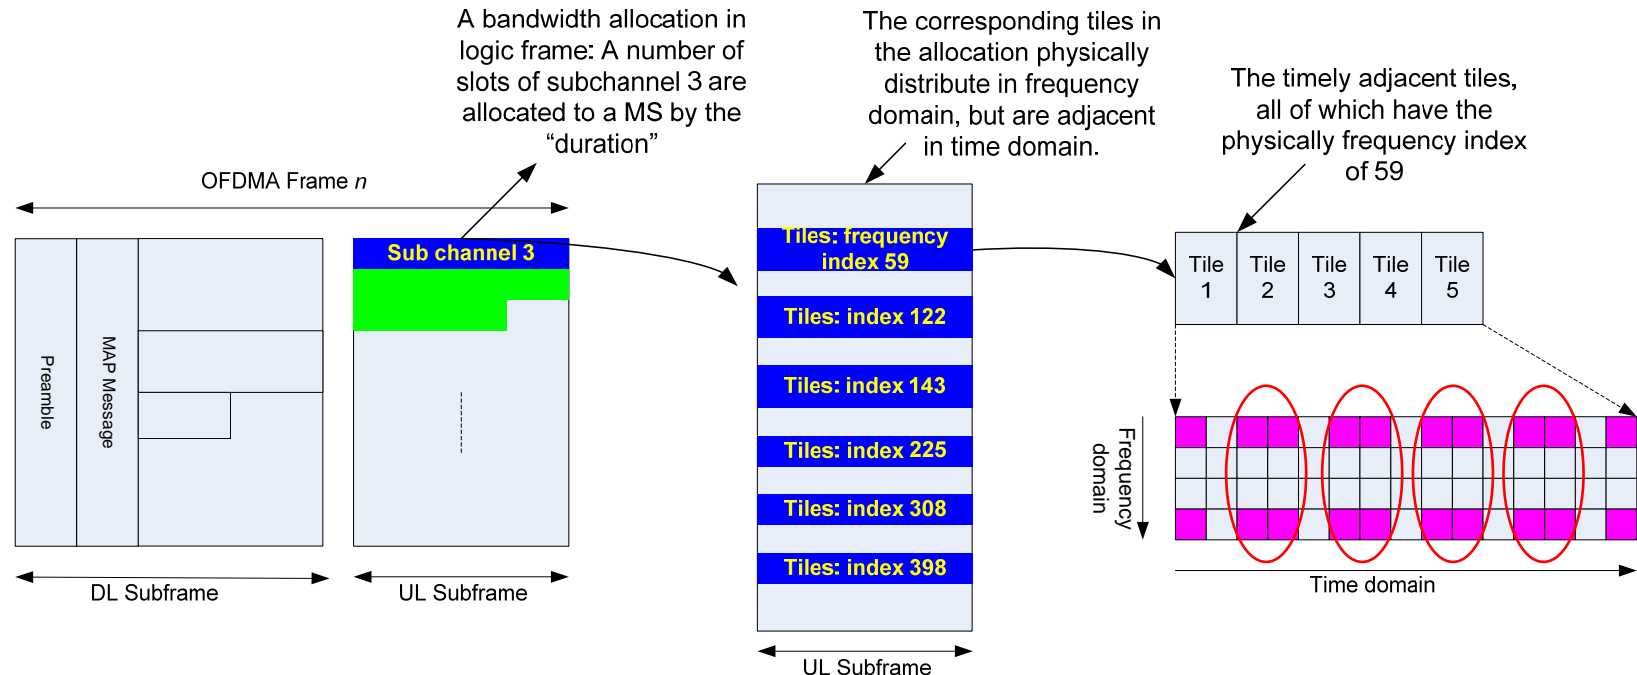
A bandwidth allocation in logic frame: A number of slots of subchannel 3 are allocated to a MS by the “duration”

The corresponding tiles in the allocation physically distribute in frequency domain, but are adjacent in time domain.

The timely adjacent tiles, all of which have the physically frequency index of 59

OFDMA Frame *n*

Preamble

MAP Message

Sub channel 3

DL Subframe

UL Subframe

Tiles: frequency index 59

Tiles: index 122

Tiles: index 143

Tiles: index 225

Tiles: index 308

Tiles: index 398

UL Subframe

| Tile 1 | Tile 2 | Tile 3 | Tile 4 | Tile 5 |
|---|---|---|---|---|

Frequency domain

Time domain